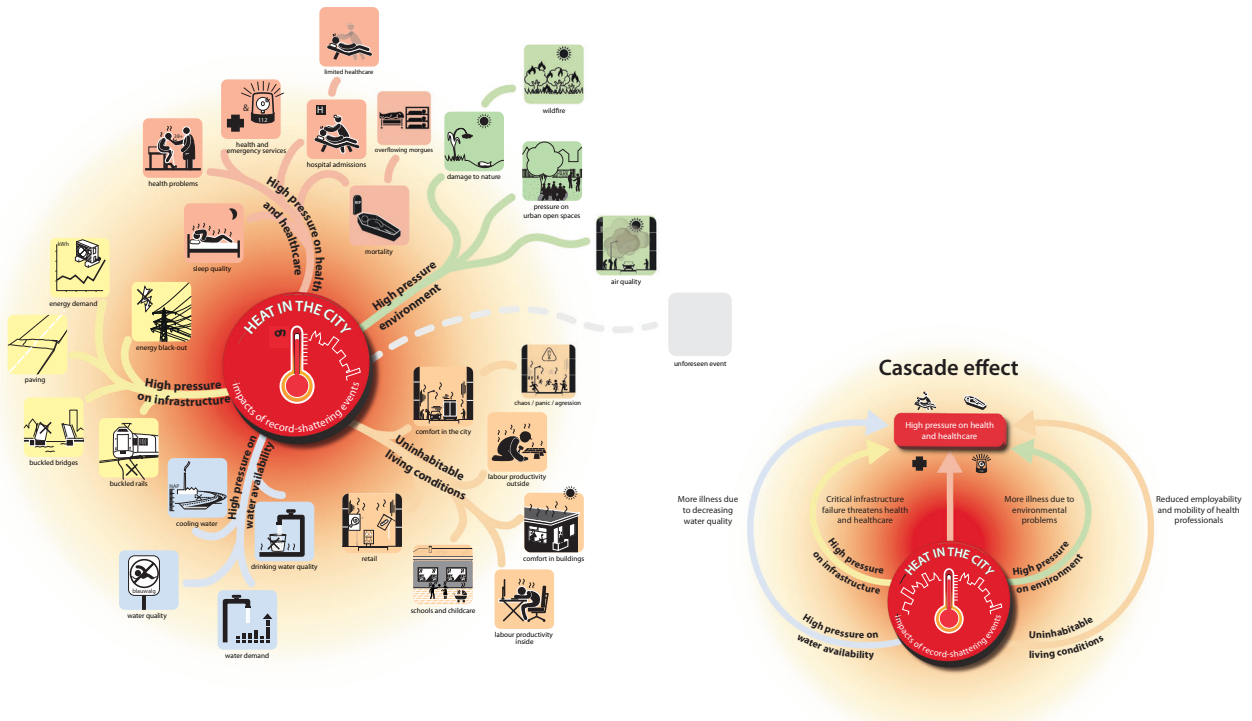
limited healthcare

health and emergency services

112

hospital admissions

overflowing morgues

health problems

mortality

High pressure on health and healthcare

wildfire

damage to nature

pressure on urban open spaces

air quality

sleep quality

energy demand

kWh

energy black-out

High pressure environment

HEAT IN THE CITY

impacts of record-shattering events

unforeseen event

paving

High pressure on infrastructure

buckled bridges

buckled rails

cooling water

High pressure on water availability

drinking water quality

blauwalg

water quality

water demand

chaos / panic / agression

comfort in the city

labour productivity outside

Uninhabitable living conditions

retail

comfort in buildings

schools and childcare

labour productivity inside

Cascade effect

High pressure on health and healthcare

More illness due to decreasing water quality

Critical infrastructure failure threatens health and healthcare

More illness due to environmental problems

Reduced employability and mobility of health professionals

High pressure on infrastructure

High pressure on environment

HEAT IN THE CITY

impacts of record-shattering events

High pressure on water availability

Uninhabitable living conditions